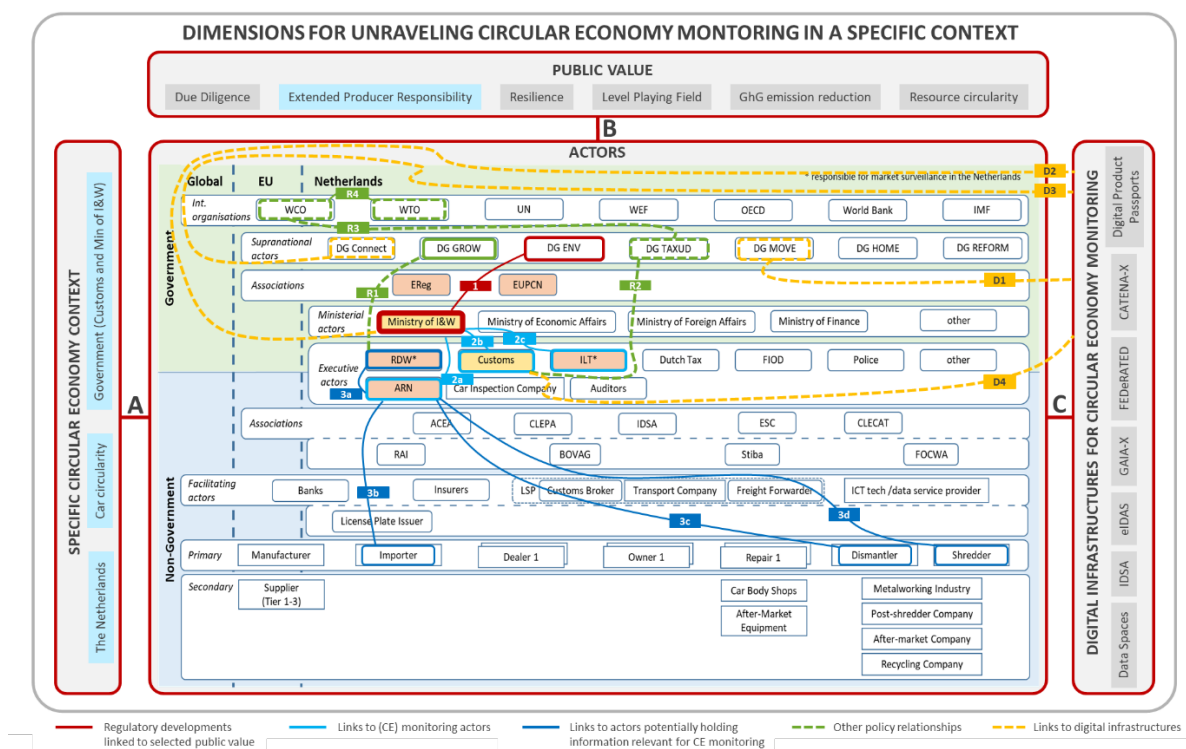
DIMENSIONS FOR UNRAVELING CIRCULAR ECONOMY MONTORING IN A SPECIFIC CONTEXT

PUBLIC VALUE

Due Diligence | Extended Producer Responsibility | Resilience | Level Playing Field | GhG emission reduction | Resource circularity

B

A

SPECIFIC CIRCULAR ECONOMY CONTEXT

Government (Customs and Min of I&W)

Car circularity

The Netherlands

ACTORS

* responsible for market surveillance in the Netherlands

Global | EU | Netherlands

R4

Government

Int. organisations: WCO, WTO, UN, WEF, OECD, World Bank, IMF

R3

Supranational actors: DG Connect, DG GROW, DG ENV, DG TAXUD, DG MOVE, DG HOME, DG REFORM

Associations: EReg, 1, EUPCN

R1

R2

Ministerial actors: Ministry of I&W, Ministry of Economic Affairs, Ministry of Foreign Affairs, Ministry of Finance, other

2b 2c

Executive actors: RDW*, Customs, ILT*, Dutch Tax, FIOD, Police, other

2a

3a

ARN, Car Inspection Company, Auditors

Non-Government

Associations: ACEA, CLEPA, IDSA, ESC, CLECAT

RAI, BOVAG, Stiba, FOCWA

Facilitating actors: Banks, 3b, Insurers, LSP, Customs Broker, Transport Company, Freight Forwarder, ICT tech /data service provider

License Plate Issuer

3c 3d

Primary: Manufacturer, Importer, Dealer 1, Owner 1, Repair 1, Dismantler, Shredder

Secondary: Supplier (Tier 1-3), Car Body Shops, After-Market Equipment, Metalworking Industry, Post-shredder Company, After-market Company, Recycling Company

D1 D2 D3 D4

C

DIGITAL INFRASTRUCTURES FOR CIRCULAR ECONOMY MONITORING

Digital Product Passports

CATENA-X

FEDeRATED

GAIA-X

eIDAS

IDSA

Data Spaces

Regulatory developments linked to selected public value

Links to (CE) monitoring actors

Links to actors potentially holding information relevant for CE monitoring

Other policy relationships

Links to digital infrastructures